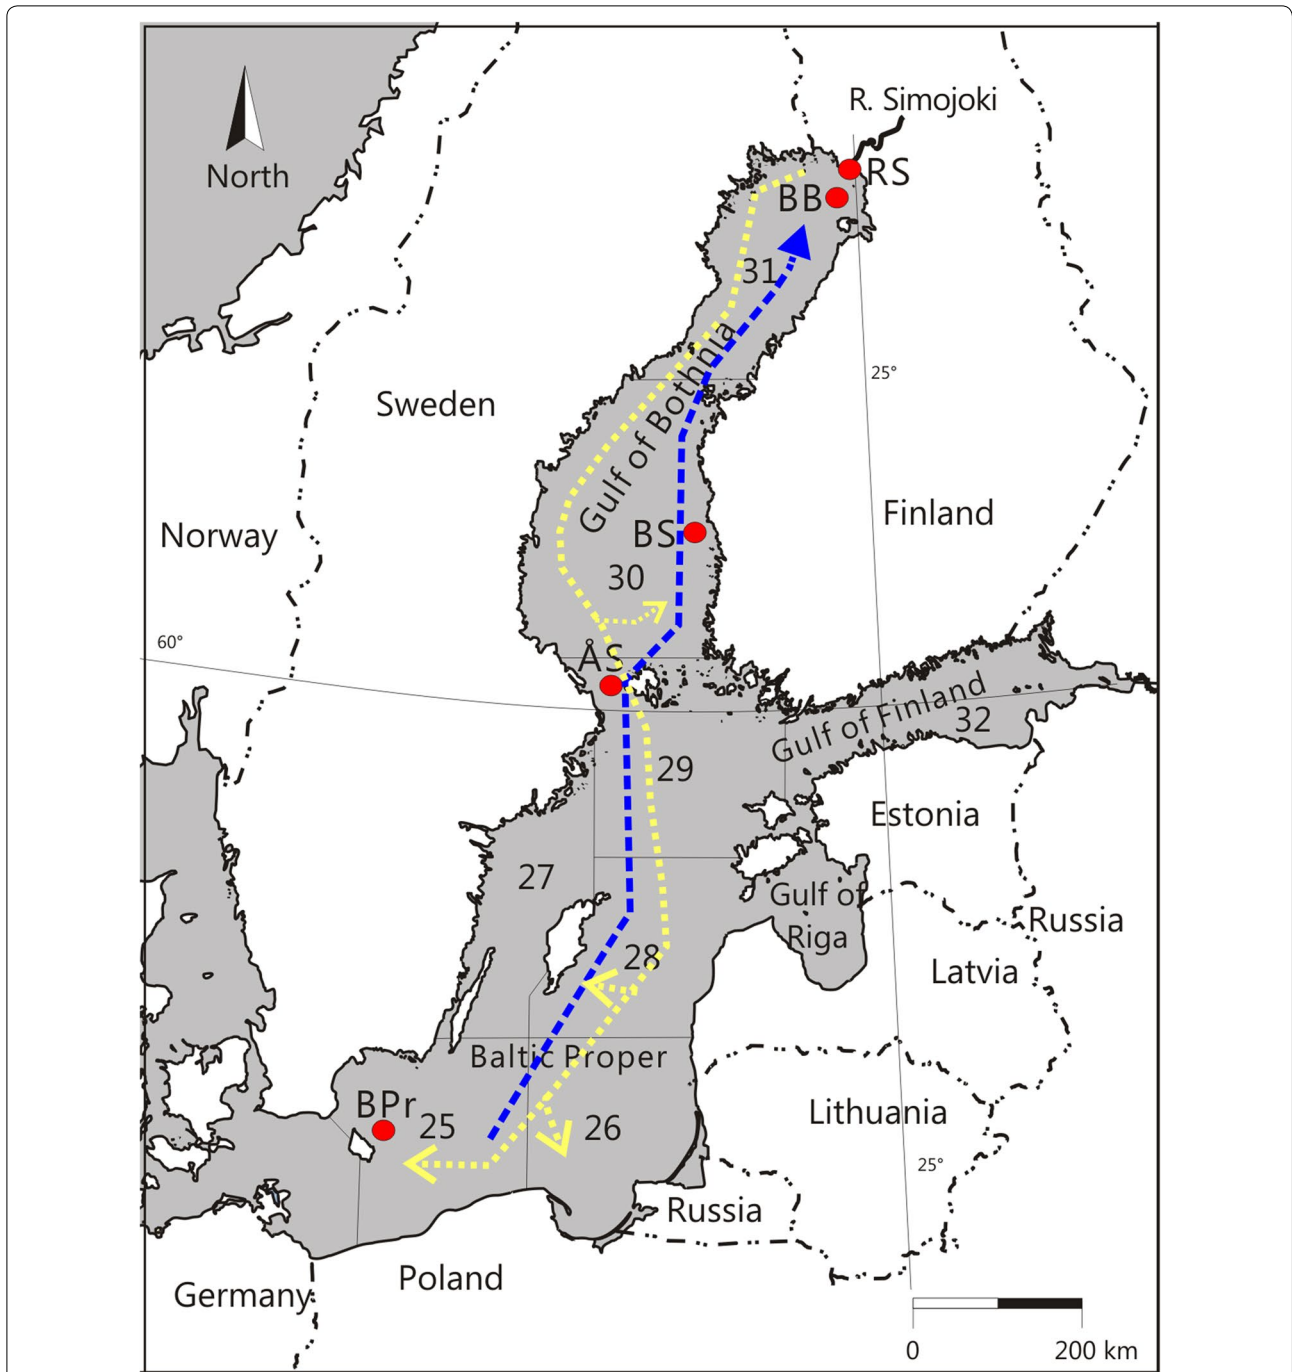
North

R. Simojoki

RS

BB

31

25°

Sweden

Gulf of Bothnia

Finland

Norway

BS

30

60°

ÅS

Gulf of Finland

32

29

Estonia

27

Gulf of Riga

Russia

28

Latvia

Baltic Proper

Lithuania

BPr

25

26

25°

Russia

Poland

Germany

0

200 km